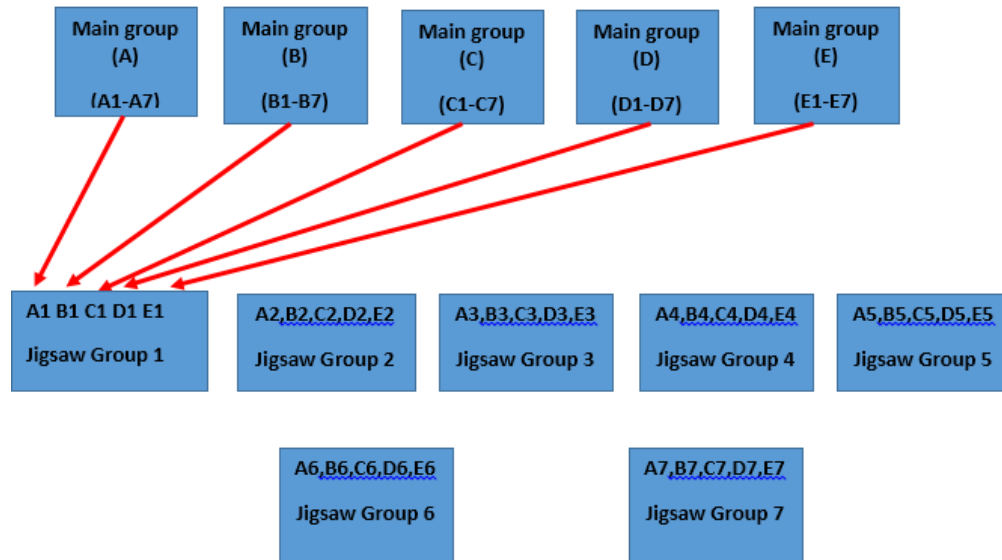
Main group
(A)
(A1-A7)

Main group
(B)
(B1-B7)

Main group
(C)
(C1-C7)

Main group
(D)
(D1-D7)

Main group
(E)
(E1-E7)

A1 B1 C1 D1 E1
Jigsaw Group 1

A2,B2,C2,D2,E2
Jigsaw Group 2

A3,B3,C3,D3,E3
Jigsaw Group 3

A4,B4,C4,D4,E4
Jigsaw Group 4

A5,B5,C5,D5,E5
Jigsaw Group 5

A6,B6,C6,D6,E6
Jigsaw Group 6

A7,B7,C7,D7,E7
Jigsaw Group 7